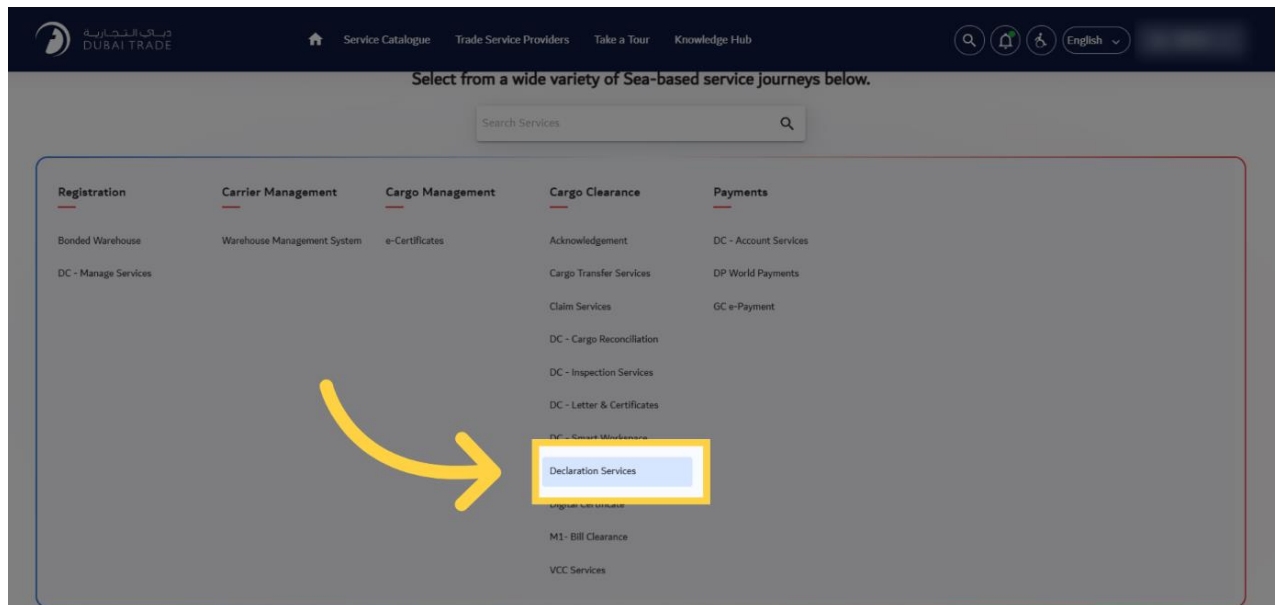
دبي التجارية
DUBAI TRADE

Service Catalogue Trade Service Providers Take a Tour Knowledge Hub

English

Select from a wide variety of Sea-based service journeys below.

Search Services

Registration
Bonded Warehouse
DC - Manage Services

Carrier Management
Warehouse Management System

Cargo Management
e-Certificates

Cargo Clearance
Acknowledgement
Cargo Transfer Services
Claim Services
DC - Cargo Reconciliation
DC - Inspection Services
DC - Letter & Certificates
DC - Smart Workspace
Declaration Services
Digital Certificate
M1- Bill Clearance
VCC Services

Payments
DC - Account Services
DP World Payments
GC e-Payment